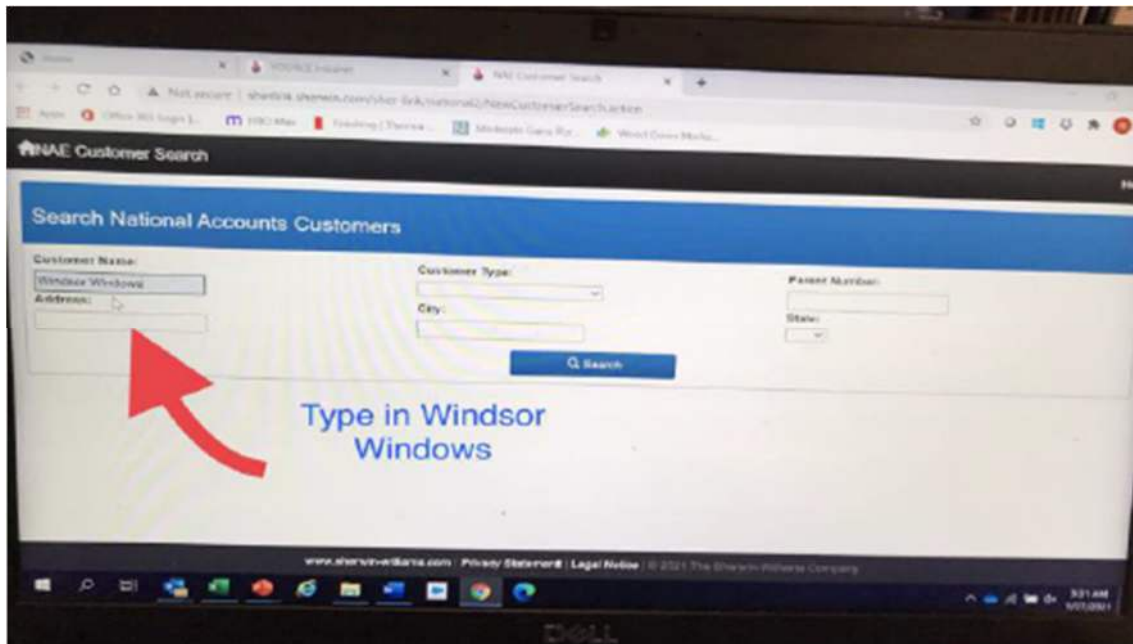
NAE Customer Search

Search National Accounts Customers

Customer Name:
Windsor Windows
Address:

Customer Type:

City:

Parent Number:

State:

Search

Type in Windsor Windows

www.sherwin-williams.com | Privacy Statement | Legal Notice | © 2021 The Sherwin-Williams Company

DELL